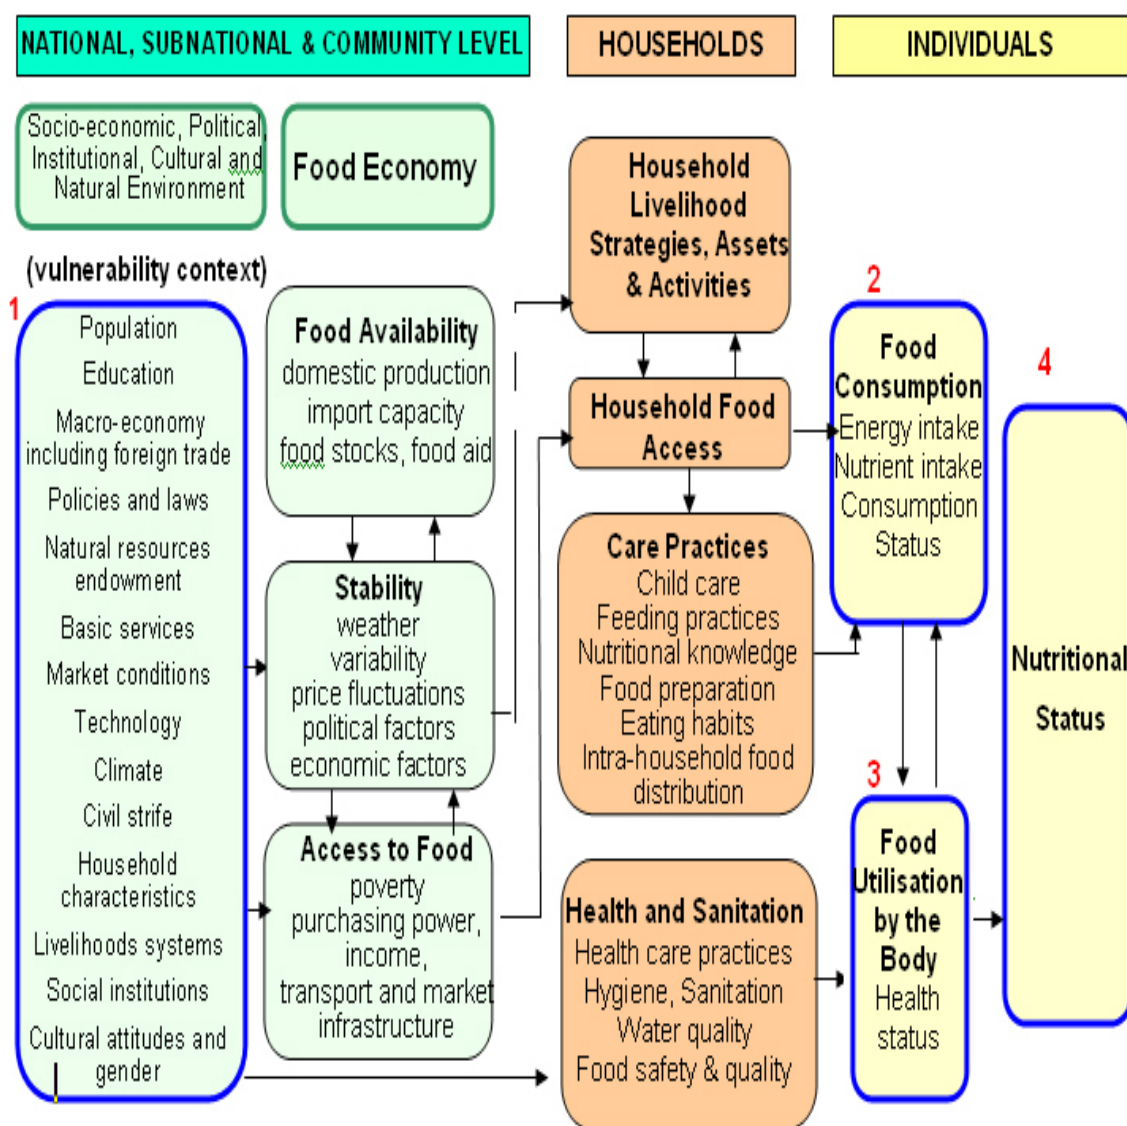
NATIONAL, SUBNATIONAL & COMMUNITY LEVEL

HOUSEHOLDS

INDIVIDUALS

Socio-economic, Political, Institutional, Cultural and Natural Environment

Food Economy

(vulnerability context)

1

Population
Education
Macro-economy including foreign trade
Policies and laws
Natural resources endowment
Basic services
Market conditions
Technology
Climate
Civil strife
Household characteristics
Livelihoods systems
Social institutions
Cultural attitudes and gender

Food Availability
domestic production
import capacity
food stocks, food aid

Stability
weather variability
price fluctuations
political factors
economic factors

Access to Food
poverty
purchasing power, income,
transport and market infrastructure

Household Livelihood Strategies, Assets & Activities

Household Food Access

Care Practices
Child care
Feeding practices
Nutritional knowledge
Food preparation
Eating habits
Intra-household food distribution

Health and Sanitation
Health care practices
Hygiene, Sanitation
Water quality
Food safety & quality

2

Food Consumption
Energy intake
Nutrient intake
Consumption Status

3

Food Utilisation by the Body
Health status

4

Nutritional Status